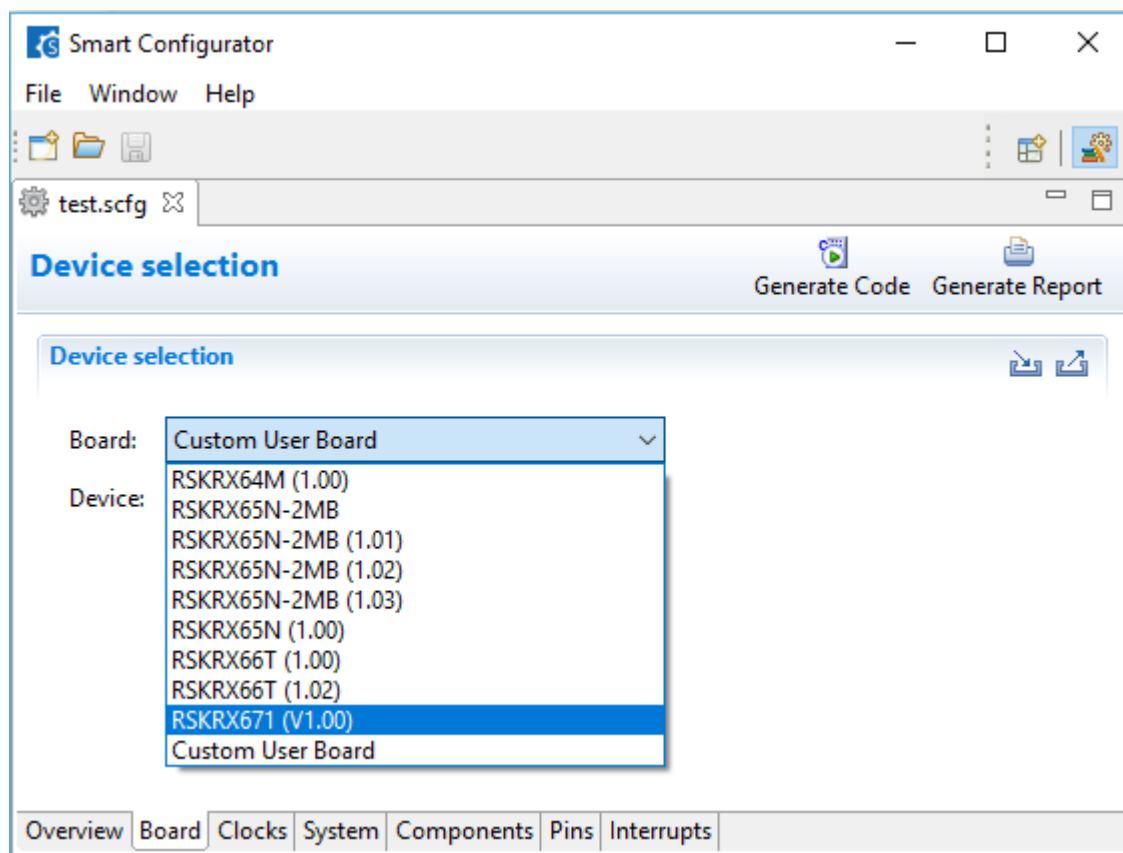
Smart Configurator

File Window Help

test.scfg

Device selection

Generate Code Generate Report

Device selection

Board: Custom User Board

Device:

RSKRX64M (1.00)
RSKRX65N-2MB
RSKRX65N-2MB (1.01)
RSKRX65N-2MB (1.02)
RSKRX65N-2MB (1.03)
RSKRX65N (1.00)
RSKRX66T (1.00)
RSKRX66T (1.02)
RSKRX671 (V1.00)
Custom User Board

Overview Board Clocks System Components Pins Interrupts